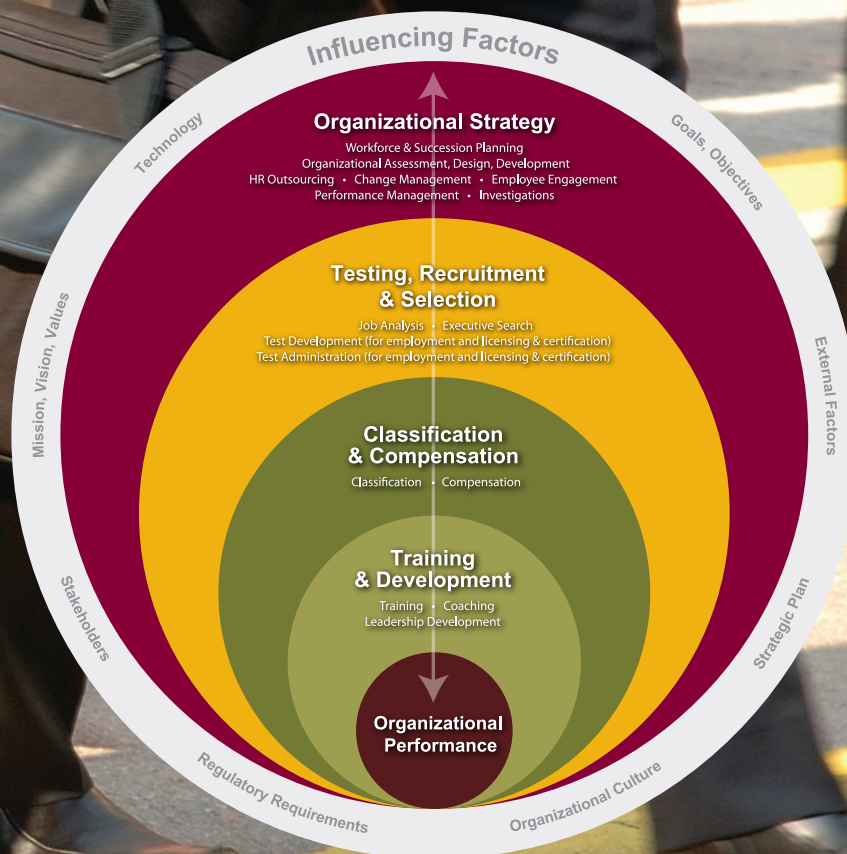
Influencing Factors

Technology

Goals, Objectives

Mission, Vision, Values

External Factors

Stakeholders

Strategic Plan

Regulatory Requirements

Organizational Culture

Organizational Strategy

Workforce & Succession Planning
Organizational Assessment, Design, Development
HR Outsourcing • Change Management • Employee Engagement
Performance Management • Investigations

Testing, Recruitment & Selection

Job Analysis • Executive Search
Test Development (for employment and licensing & certification)
Test Administration (for employment and licensing & certification)

Classification & Compensation

Classification • Compensation

Training & Development

Training • Coaching
Leadership Development

Organizational Performance